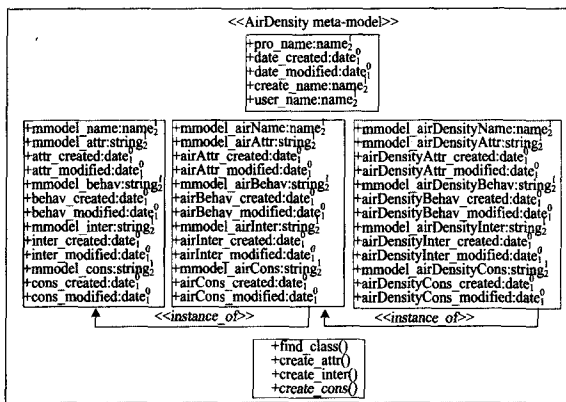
<<AirDensity meta-model>>

+pro_name:name$_2^1$
+date_created:date$_1^0$
+date_modified:date$_1^0$
+create_name:name$_2^1$
+user_name:name$_2^1$

+mmodel_name:name$_2^1$
+mmodel_attr:string$_2^1$
+attr_created:date$_1^0$
+attr_modified:date$_1^0$
+mmodel_behav:string$_2^1$
+behav_created:date$_1^0$
+behav_modified:date$_1^0$
+mmodel_inter:string$_2^1$
+inter_created:date$_1^0$
+inter_modified:date$_1^0$
+mmodel_cons:string$_2^1$
+cons_created:date$_1^0$
+cons_modified:date$_1^0$

+mmodel_airName:name$_2^1$
+mmodel_airAttr:string$_2^1$
+airAttr_created:date$_1^0$
+airAttr_modified:date$_1^0$
+mmodel_airBehav:string$_2^1$
+airBehav_created:date$_1^0$
+airBehav_modified:date$_1^0$
+mmodel_airInter:string$_2^1$
+airInter_created:date$_1^0$
+airInter_modified:date$_1^0$
+mmodel_airCons:string$_2^1$
+airCons_created:date$_1^0$
+airCons_modified:date$_1^0$

+mmodel_airDensityName:name$_2^1$
+mmodel_airDensityAttr:string$_2^1$
+airDensityAttr_created:date$_1^0$
+airDensityAttr_modified:date$_1^0$
+mmodel_airDensityBehav:string$_2^1$
+airDensityBehav_created:date$_1^0$
+airDensityBehav_modified:date$_1^0$
+mmodel_airDensityInter:string$_2^1$
+airDensityInter_created:date$_1^0$
+airDensityInter_modified:date$_1^0$
+mmodel_airDensityCons:string$_2^1$
+airDensityCons_created:date$_1^0$
+airDensityCons_modified:date$_1^0$

<<instance_of>>

<<instance_of>>

+find_class()
+create_attr()
+create_inter()
+create_cons()